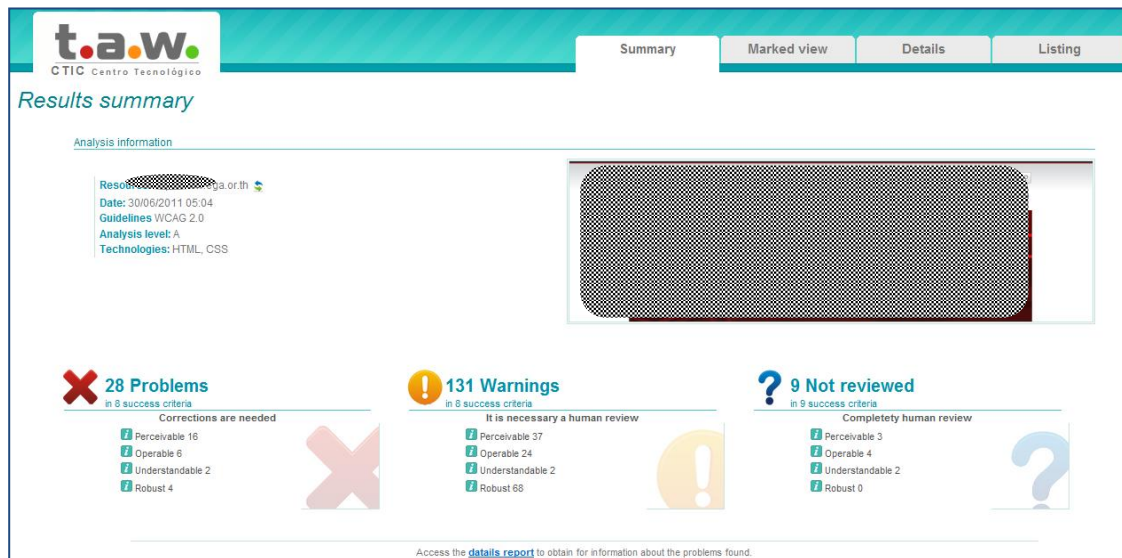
t.a.w.
CTIC Centro Tecnológico

Summary | Marked view | Details | Listing

Results summary

Analysis information

Resou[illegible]ga.or.th
Date: 30/06/2011 05:04
Guidelines WCAG 2.0
Analysis level: A
Technologies: HTML, CSS

28 Problems
in 8 success criteria
Corrections are needed
Perceivable 16
Operable 6
Understandable 2
Robust 4

131 Warnings
in 8 success criteria
It is necessary a human review
Perceivable 37
Operable 24
Understandable 2
Robust 68

9 Not reviewed
in 9 success criteria
Completety human review
Perceivable 3
Operable 4
Understandable 2
Robust 0

Access the datails report to obtain for information about the problems found.